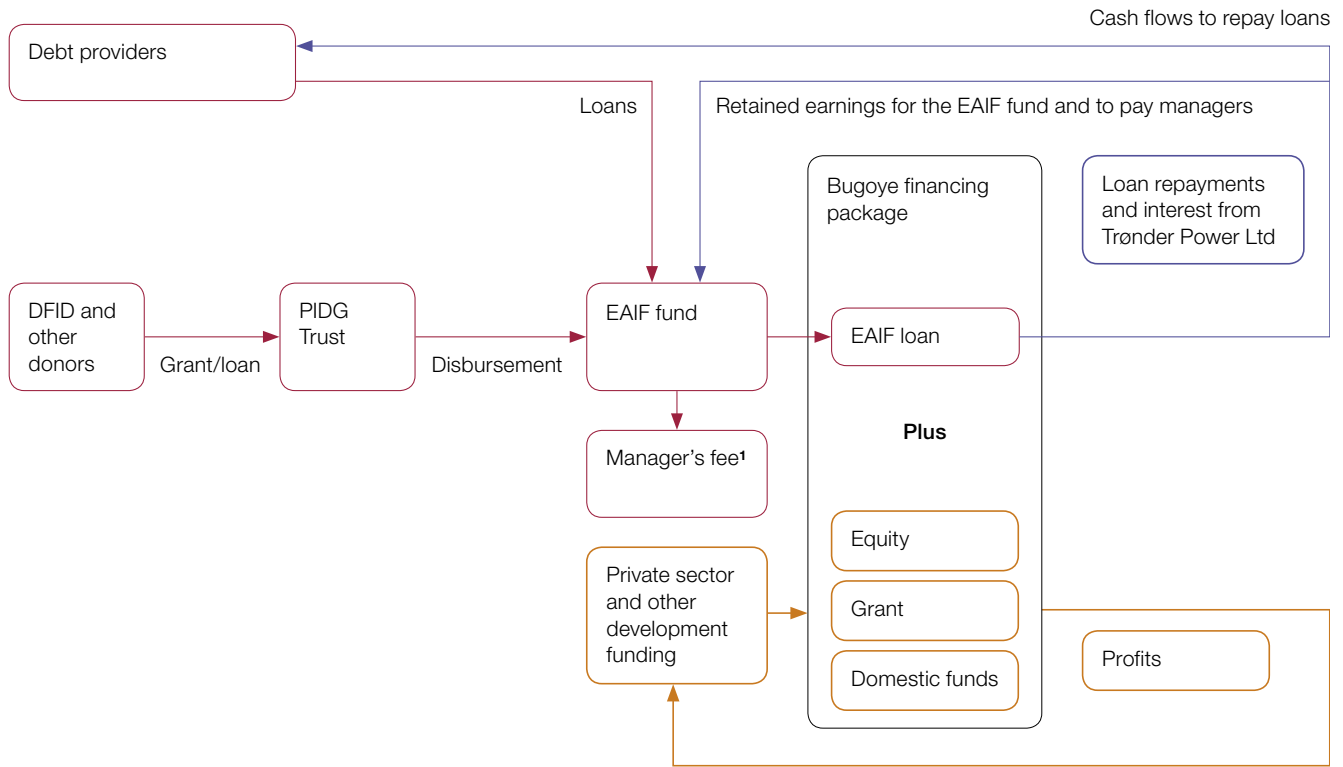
Cash flows to repay loans

Debt providers

Loans

Retained earnings for the EAIF fund and to pay managers

Bugoye financing package

Loan repayments and interest from Trønder Power Ltd

DFID and other donors

Grant/loan

PIDG Trust

Disbursement

EAIF fund

EAIF loan

Plus

Manager's fee$^1$

Equity

Private sector and other development funding

Grant

Domestic funds

Profits